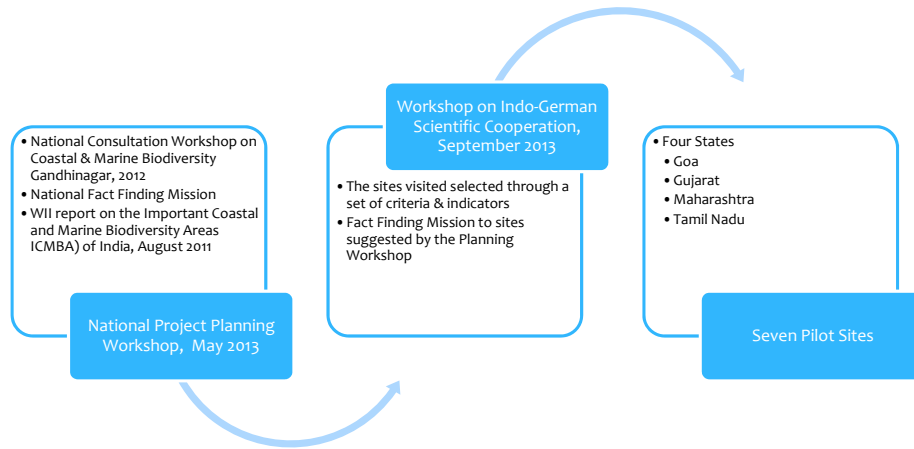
- National Consultation Workshop on Coastal & Marine Biodiversity Gandhinagar, 2012
- National Fact Finding Mission
- WII report on the Important Coastal and Marine Biodiversity Areas ICMBA) of India, August 2011

National Project Planning Workshop, May 2013

Workshop on Indo-German Scientific Cooperation, September 2013

- The sites visited selected through a set of criteria & indicators
- Fact Finding Mission to sites suggested by the Planning Workshop

- Four States
  - Goa
  - Gujarat
  - Maharashtra
  - Tamil Nadu

Seven Pilot Sites